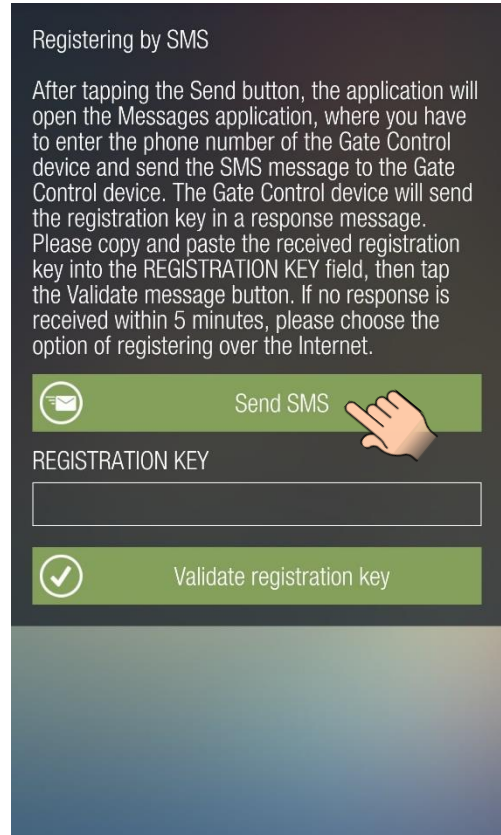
Registering by SMS

After tapping the Send button, the application will open the Messages application, where you have to enter the phone number of the Gate Control device and send the SMS message to the Gate Control device. The Gate Control device will send the registration key in a response message. Please copy and paste the received registration key into the REGISTRATION KEY field, then tap the Validate message button. If no response is received within 5 minutes, please choose the option of registering over the Internet.

Send SMS

REGISTRATION KEY

Validate registration key